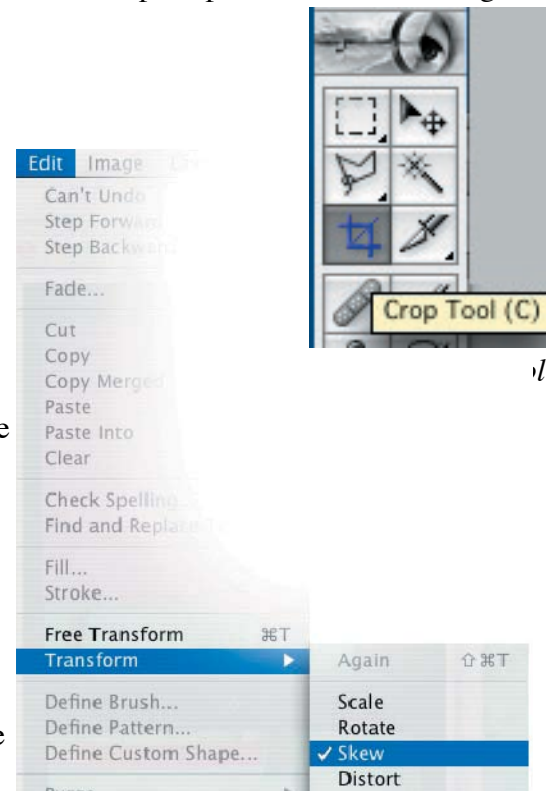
Edit Image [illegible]
Can't Undo
Step Forward
Step Backward
Fade...
Cut
Copy
Copy Merged
Paste
Paste Into
Clear
Check Spelling...
Find and Replace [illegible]
Fill...
Stroke...
Free Transform ⌘T
Transform
Again ⇧⌘T
Scale
Rotate
✓ Skew
Distort
Define Brush...
Define Pattern...
Define Custom Shape...

Crop Tool (C)

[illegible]ol

e

e